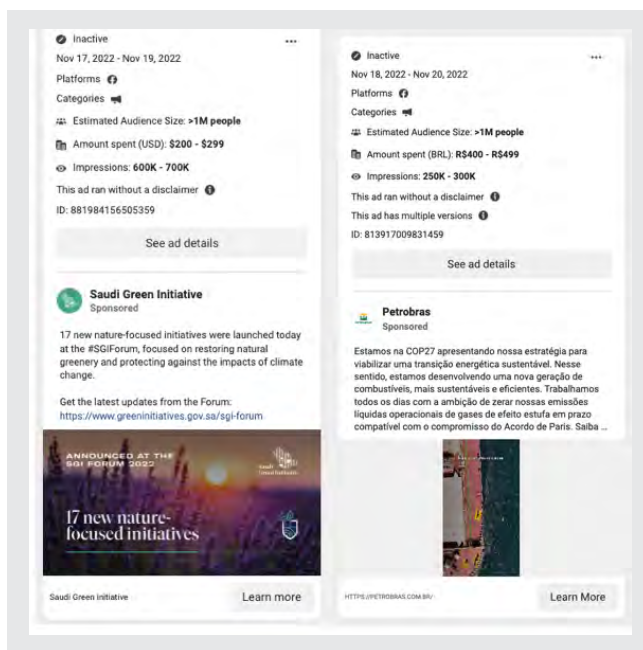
Inactive

...

Nov 17, 2022 - Nov 19, 2022

Platforms

Categories

Estimated Audience Size: >1M people

Amount spent (USD): $200 - $299

Impressions: 600K - 700K

This ad ran without a disclaimer

ID: 881984156505359

See ad details

Saudi Green Initiative
Sponsored

17 new nature-focused initiatives were launched today at the #SGIForum, focused on restoring natural greenery and protecting against the impacts of climate change.

Get the latest updates from the Forum:
https://www.greeninitiatives.gov.sa/sgi-forum

ANNOUNCED AT THE SGI FORUM 2022

17 new nature-focused initiatives

Saudi Green Initiative

Learn more

Inactive

...

Nov 18, 2022 - Nov 20, 2022

Platforms

Categories

Estimated Audience Size: >1M people

Amount spent (BRL): R$400 - R$499

Impressions: 250K - 300K

This ad ran without a disclaimer

This ad has multiple versions

ID: 813917009831459

See ad details

Petrobras
Sponsored

Estamos na COP27 apresentando nossa estratégia para viabilizar uma transição energética sustentável. Nesse sentido, estamos desenvolvendo uma nova geração de combustíveis, mais sustentáveis e eficientes. Trabalhamos todos os dias com a ambição de zerar nossas emissões líquidas operacionais de gases de efeito estufa em prazo compatível com o compromisso do Acordo de Paris. Saiba ...

HTTPS://PETROBRAS.COM.BR/

Learn More